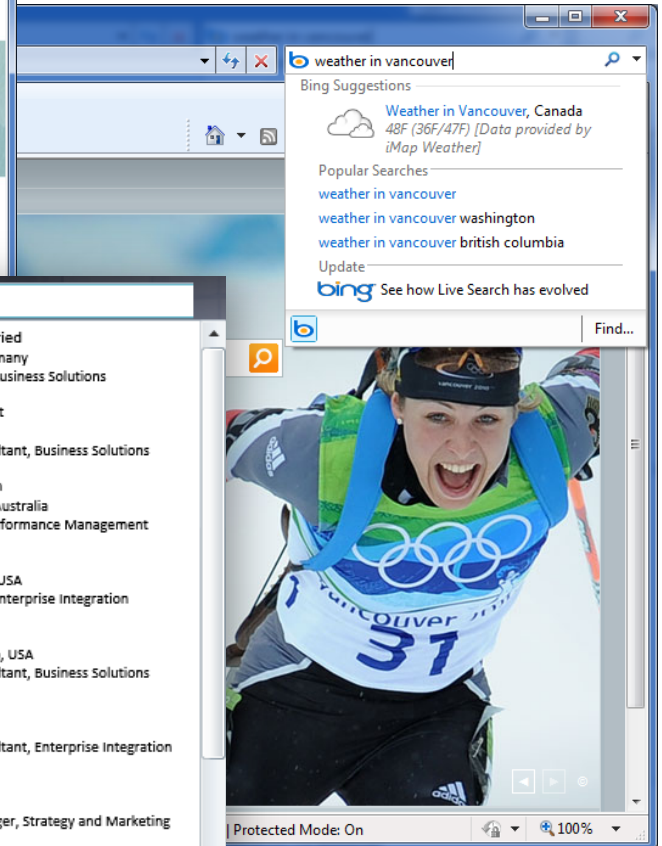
weather in vancouver

Bing Suggestions

Weather in Vancouver, Canada
48F (36F/47F) [Data provided by iMap Weather]

Popular Searches
weather in vancouver
weather in vancouver washington
weather in vancouver british columbia

Update
bing See how Live Search has evolved

Find...

ied
nany
usiness Solutions

t

ltant, Business Solutions

n
ustralia
formance Management

USA
nterprise Integration

, USA
ltant, Business Solutions

ltant, Enterprise Integration

ger, Strategy and Marketing

VANCOUVER 2010

Vancouver 2010
31

| Protected Mode: On

100%